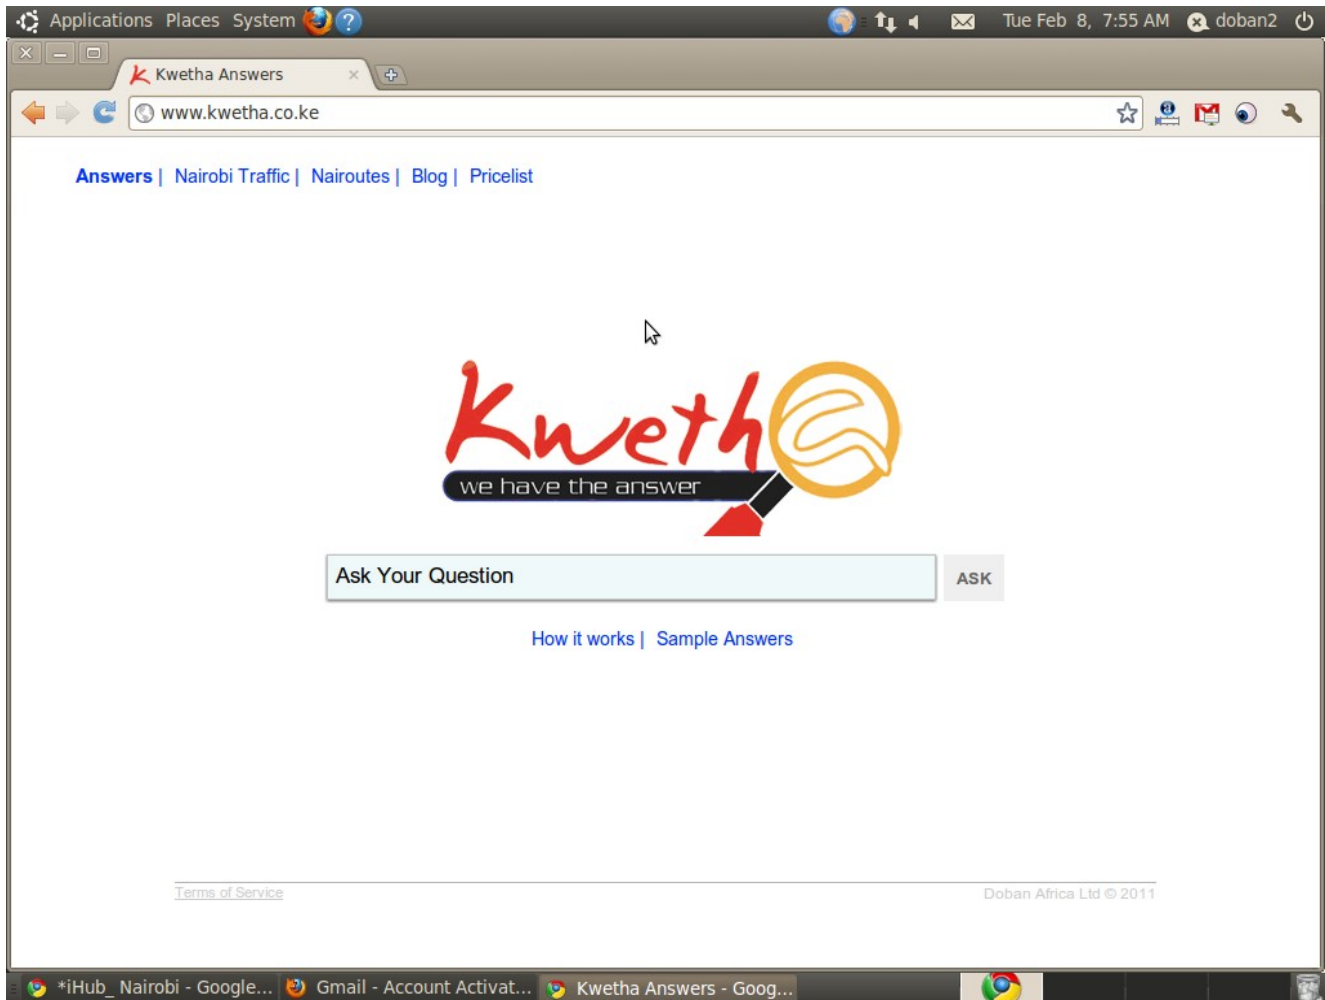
Applications Places System

Tue Feb 8, 7:55 AM doban2

Kwetha Answers

www.kwetha.co.ke

Answers | Nairobi Traffic | Nairoutes | Blog | Pricelist

Kwetha
we have the answer

Ask Your Question

ASK

How it works | Sample Answers

Terms of Service

Doban Africa Ltd © 2011

*iHub_Nairobi - Google... Gmail - Account Activat... Kwetha Answers - Goog...